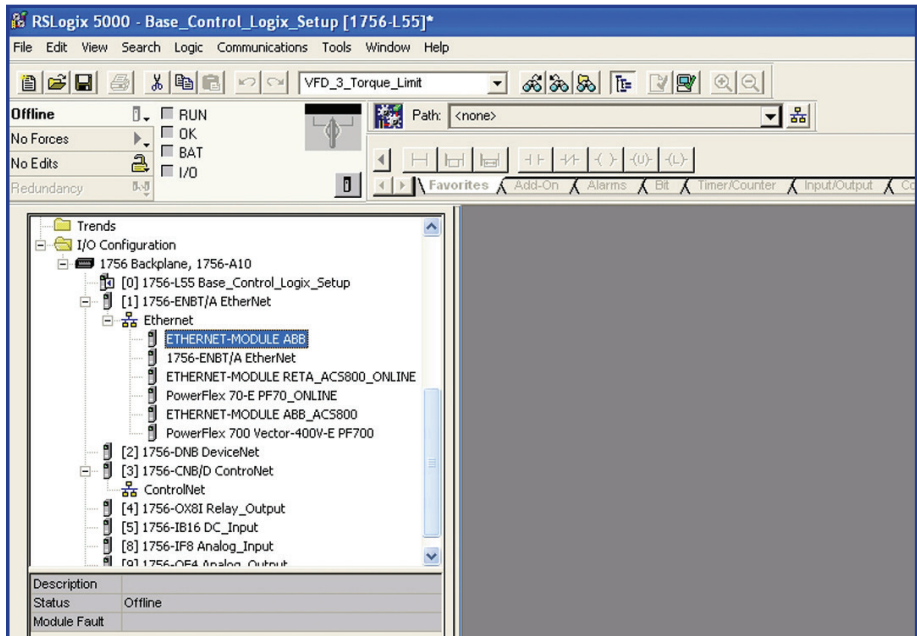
RSLogix 5000 - Base_Control_Logix_Setup [1756-L55]*

File Edit View Search Logic Communications Tools Window Help

VFD_3_Torque_Limit

Offline
No Forces
No Edits
Redundancy

RUN
OK
BAT
I/O

Path: <none>

Favorites Add-On Alarms Bit Timer/Counter Input/Output Co

Trends
I/O Configuration
1756 Backplane, 1756-A10
[0] 1756-L55 Base_Control_Logix_Setup
[1] 1756-ENBT/A EtherNet
Ethernet
ETHERNET-MODULE ABB
1756-ENBT/A EtherNet
ETHERNET-MODULE RETA_ACS800_ONLINE
PowerFlex 70-E PF70_ONLINE
ETHERNET-MODULE ABB_ACS800
PowerFlex 700 Vector-400V-E PF700
[2] 1756-DNB DeviceNet
[3] 1756-CNB/D ControNet
ControlNet
[4] 1756-OX8I Relay_Output
[5] 1756-IB16 DC_Input
[8] 1756-IF8 Analog_Input
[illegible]

Description
Status Offline
Module Fault